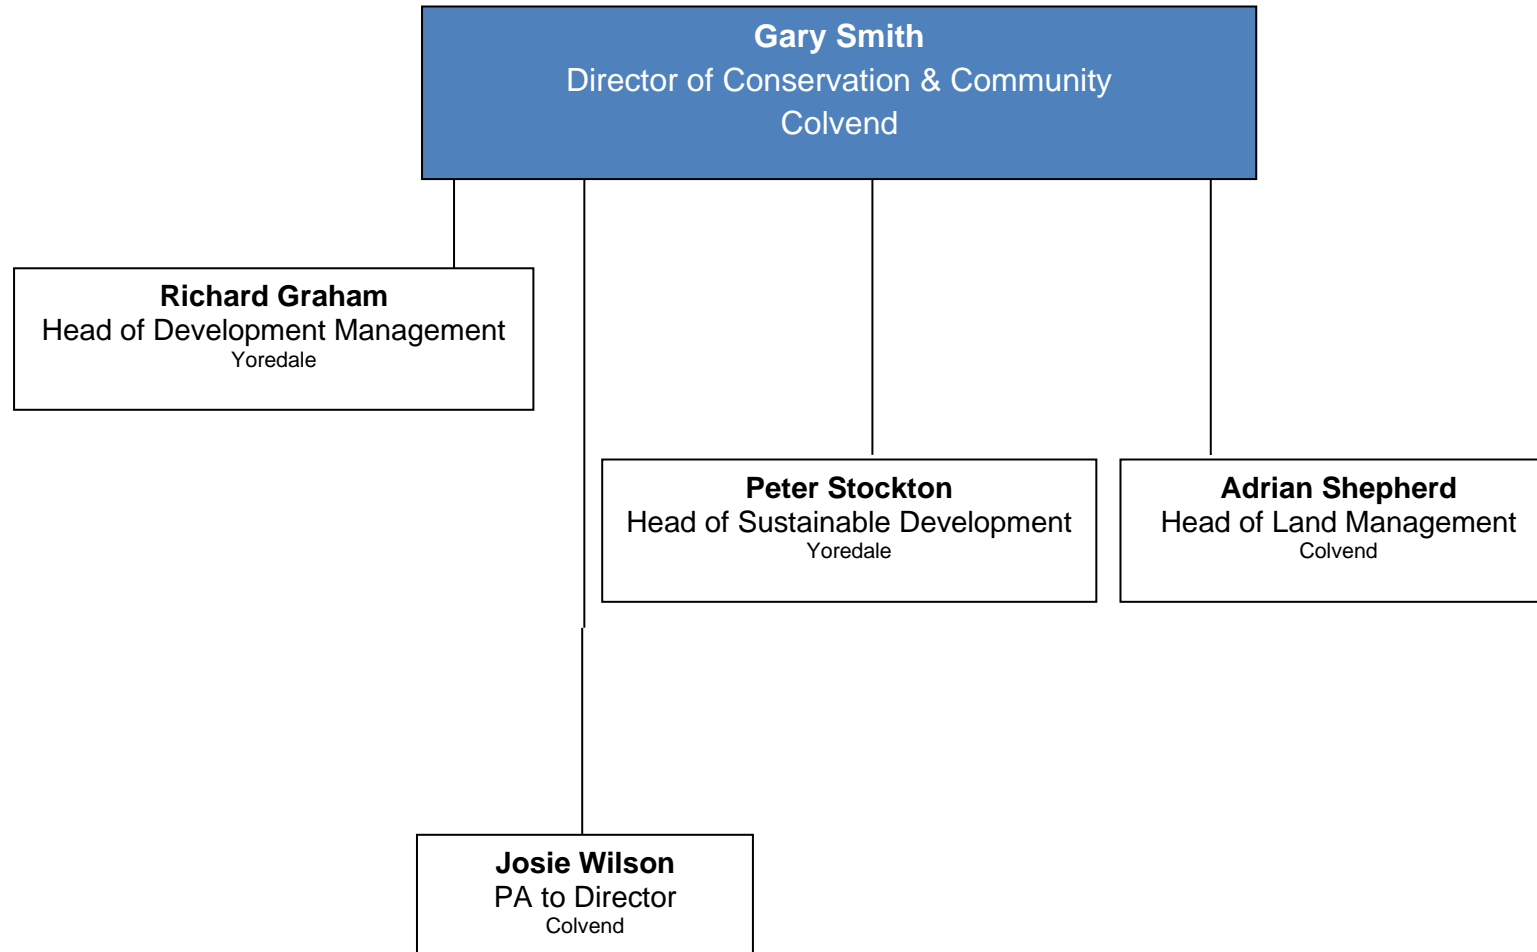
Gary Smith
Director of Conservation & Community
Colvend

Richard Graham
Head of Development Management
Yoredale

Peter Stockton
Head of Sustainable Development
Yoredale

Adrian Shepherd
Head of Land Management
Colvend

Josie Wilson
PA to Director
Colvend